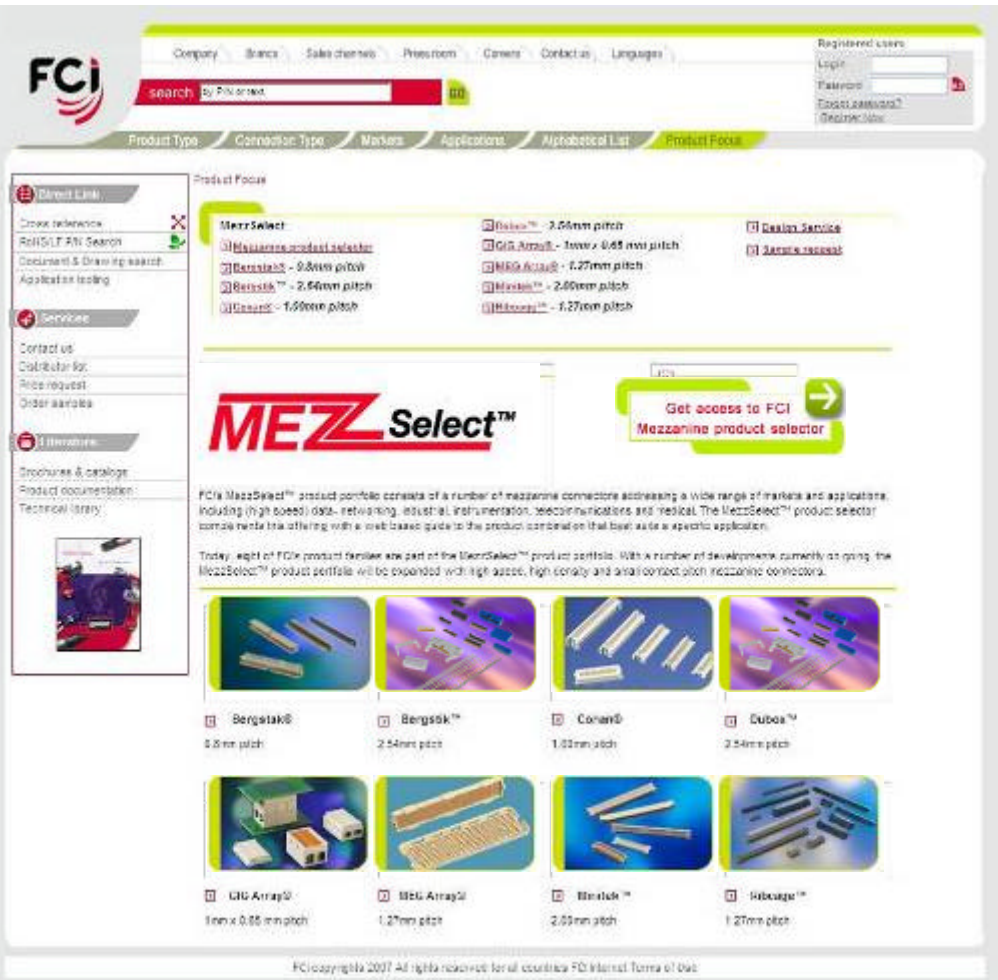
FCi

Company | Brands | Sales channels | Pressroom | Careers | Contact us | Languages

search by P/N or text GO

Registered users
Login
Password
Forgot password?
Register Now

Product Type | Connection Type | Markets | Applications | Alphabetical List | Product Focus

Direct Link
Cross reference
RoHS/LF P/N Search
Document & Drawing search
Application tooling

Services
Contact us
Distributor list
Price request
Order samples

Literature
Brochures & catalogs
Product documentation
Technical library

Product Focus

MezzSelect
Mezzanine product selector
Bergstak® - 0.8mm pitch
Bergstik™ - 2.54mm pitch
Conan® - 1.00mm pitch
Dubox™ - 2.54mm pitch
CIG Array® - 1mm x 0.65 mm pitch
MEG-Array® - 1.27mm pitch
Minitek™ - 2.00mm pitch
Mibcage™ - 1.27mm pitch
Design Service
Sample request

MEZZ Select™

Get access to FCI Mezzanine product selector

FCI's MezzSelect™ product portfolio consists of a number of mezzanine connectors addressing a wide range of markets and applications, including (high speed) data- networking, industrial, instrumentation, telecommunications and medical. The MezzSelect™ product selector complements this offering with a web based guide to the product combination that best suits a specific application.

Today, eight of FCI's product families are part of the MezzSelect™ product portfolio. With a number of developments currently on going, the MezzSelect™ product portfolio will be expanded with high speed, high density and small contact pitch mezzanine connectors.

Bergstak®
0.8mm pitch

Bergstik™
2.54mm pitch

Conan®
1.00mm pitch

Dubox™
2.54mm pitch

CIG Array®
1mm x 0.65 mm pitch

MEG-Array®
1.27mm pitch

Minitek™
2.00mm pitch

Mibcage™
1.27mm pitch

FCI copyrights 2007 All rights reserved for all countries FCI Internet Terms of Use